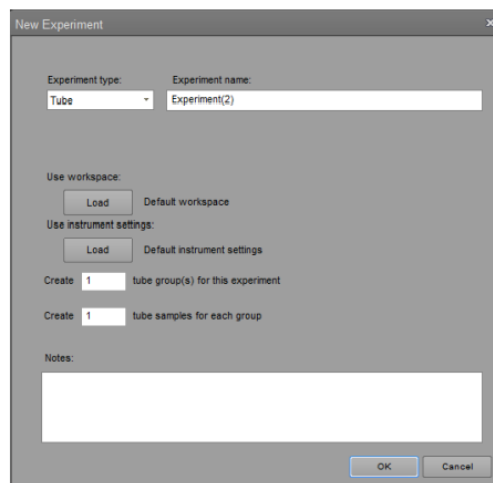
New Experiment

Experiment type:
Tube

Experiment name:
Experiment(2)

Use workspace:
Load
Default workspace

Use instrument settings:
Load
Default instrument settings

Create 1 tube group(s) for this experiment

Create 1 tube samples for each group

Notes:

OK
Cancel